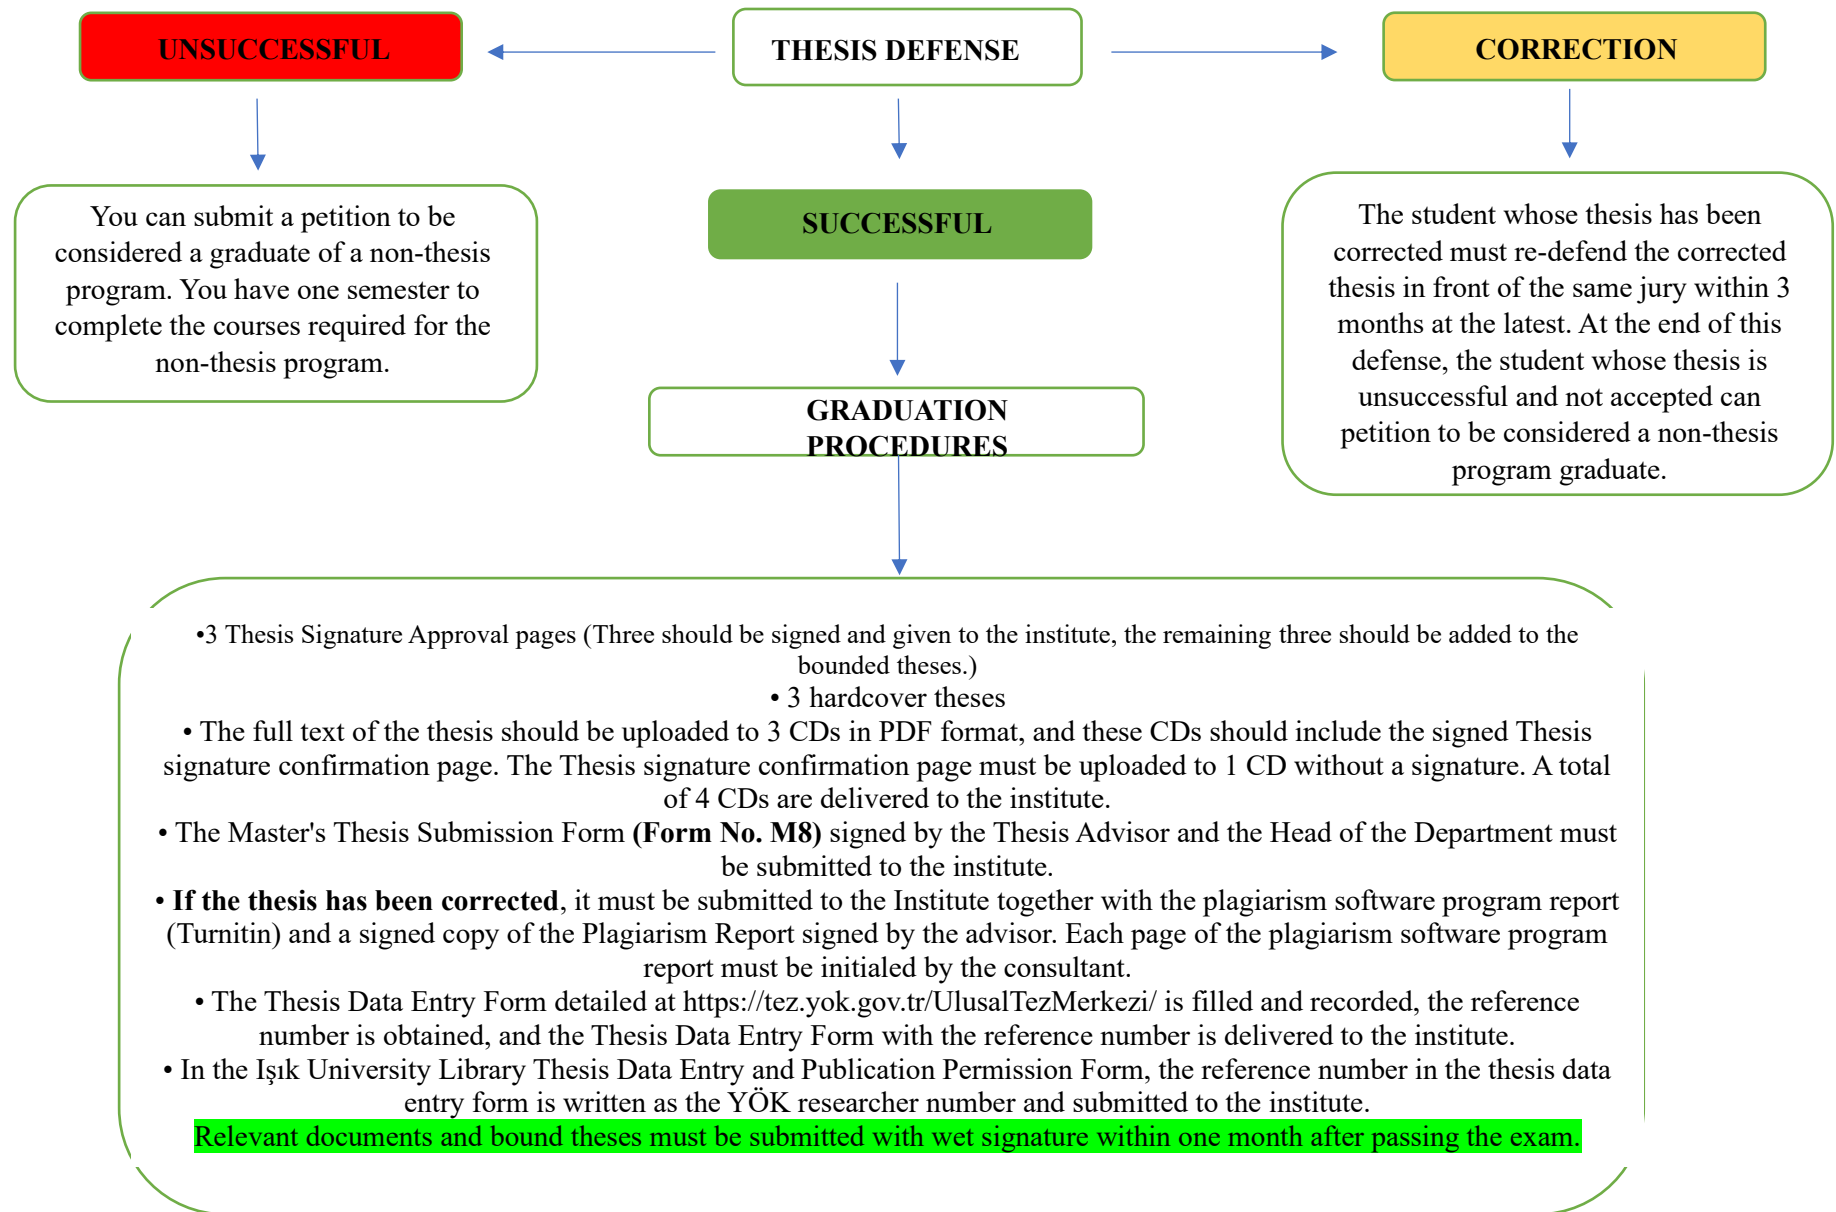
UNSUCCESSFUL

THESIS DEFENSE

CORRECTION

You can submit a petition to be considered a graduate of a non-thesis program. You have one semester to complete the courses required for the non-thesis program.

SUCCESSFUL

The student whose thesis has been corrected must re-defend the corrected thesis in front of the same jury within 3 months at the latest. At the end of this defense, the student whose thesis is unsuccessful and not accepted can petition to be considered a non-thesis program graduate.

GRADUATION PROCEDURES

•3 Thesis Signature Approval pages (Three should be signed and given to the institute, the remaining three should be added to the bounded theses.)
• 3 hardcover theses
• The full text of the thesis should be uploaded to 3 CDs in PDF format, and these CDs should include the signed Thesis signature confirmation page. The Thesis signature confirmation page must be uploaded to 1 CD without a signature. A total of 4 CDs are delivered to the institute.
• The Master's Thesis Submission Form **(Form No. M8)** signed by the Thesis Advisor and the Head of the Department must be submitted to the institute.
• **If the thesis has been corrected**, it must be submitted to the Institute together with the plagiarism software program report (Turnitin) and a signed copy of the Plagiarism Report signed by the advisor. Each page of the plagiarism software program report must be initialed by the consultant.
• The Thesis Data Entry Form detailed at https://tez.yok.gov.tr/UlusalTezMerkezi/ is filled and recorded, the reference number is obtained, and the Thesis Data Entry Form with the reference number is delivered to the institute.
• In the Işık University Library Thesis Data Entry and Publication Permission Form, the reference number in the thesis data entry form is written as the YÖK researcher number and submitted to the institute.
Relevant documents and bound theses must be submitted with wet signature within one month after passing the exam.